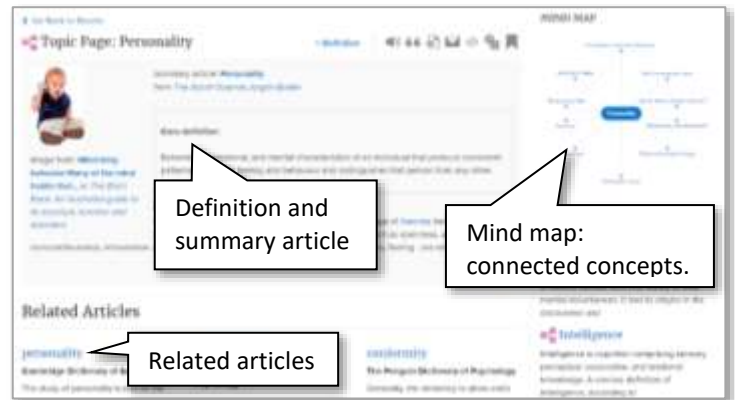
Go Back to Results

Topic Page: Personality

MIND MAP

Summary Article: Personality

From The Social Science Jargon Buster

Core definition

Definition and summary article

Mind map: connected concepts.

Related Articles

personality

Cambridge Dictionary of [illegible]

Related articles

conformity

The Penguin Dictionary of Psychology

Intelligence